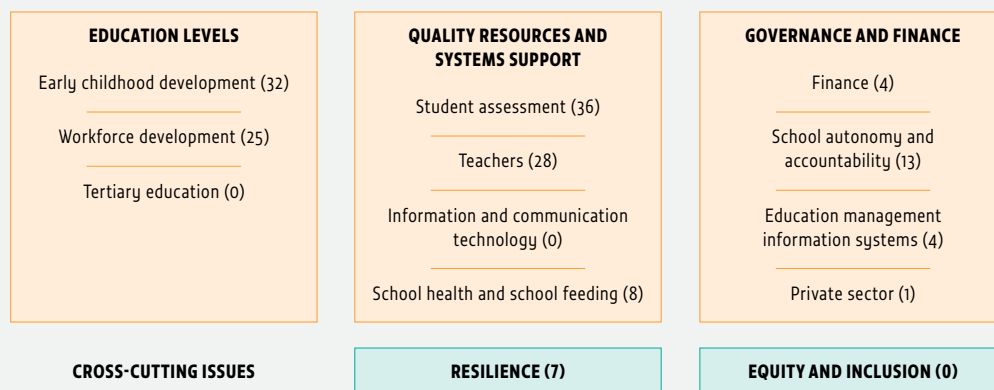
EDUCATION LEVELS

Early childhood development (32)

Workforce development (25)

Tertiary education (0)

QUALITY RESOURCES AND SYSTEMS SUPPORT

Student assessment (36)

Teachers (28)

Information and communication technology (0)

School health and school feeding (8)

GOVERNANCE AND FINANCE

Finance (4)

School autonomy and accountability (13)

Education management information systems (4)

Private sector (1)

CROSS-CUTTING ISSUES

RESILIENCE (7)

EQUITY AND INCLUSION (0)